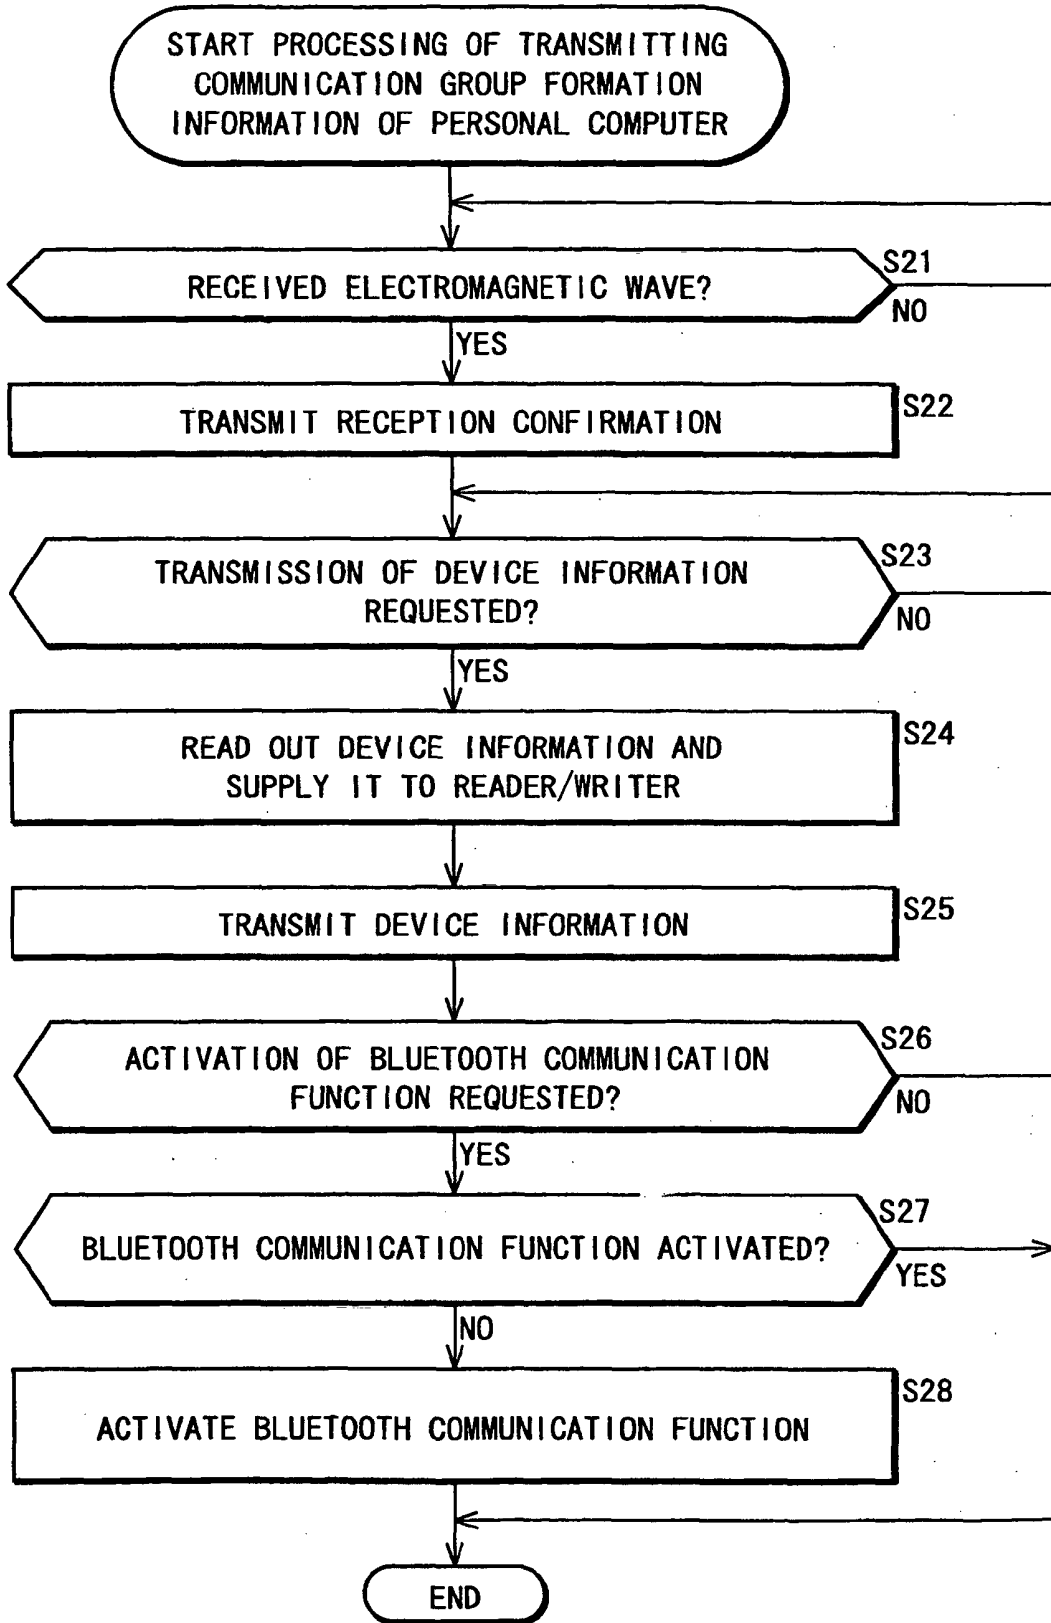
START PROCESSING OF TRANSMITTING COMMUNICATION GROUP FORMATION INFORMATION OF PERSONAL COMPUTER

S21
RECEIVED ELECTROMAGNETIC WAVE?
NO
YES

S22
TRANSMIT RECEPTION CONFIRMATION

S23
TRANSMISSION OF DEVICE INFORMATION REQUESTED?
NO
YES

S24
READ OUT DEVICE INFORMATION AND SUPPLY IT TO READER/WRITER

S25
TRANSMIT DEVICE INFORMATION

S26
ACTIVATION OF BLUETOOTH COMMUNICATION FUNCTION REQUESTED?
NO
YES

S27
BLUETOOTH COMMUNICATION FUNCTION ACTIVATED?
YES
NO

S28
ACTIVATE BLUETOOTH COMMUNICATION FUNCTION

END